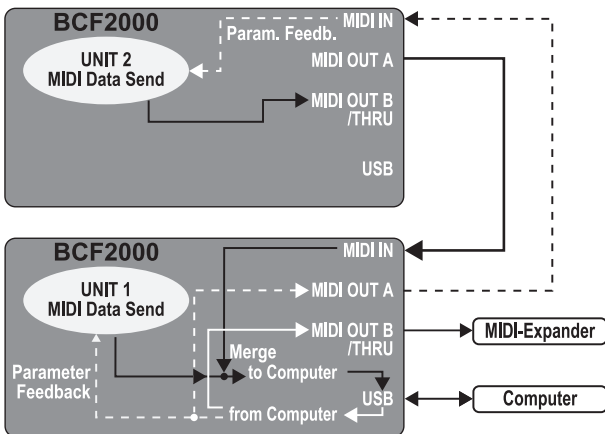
BCF2000

MIDI IN

Param. Feedb.

UNIT 2
MIDI Data Send

MIDI OUT A

MIDI OUT B
/THRU

USB

BCF2000

MIDI IN

UNIT 1
MIDI Data Send

MIDI OUT A

MIDI OUT B
/THRU

MIDI-Expander

Merge
to Computer

Parameter
Feedback

USB

Computer

from Computer